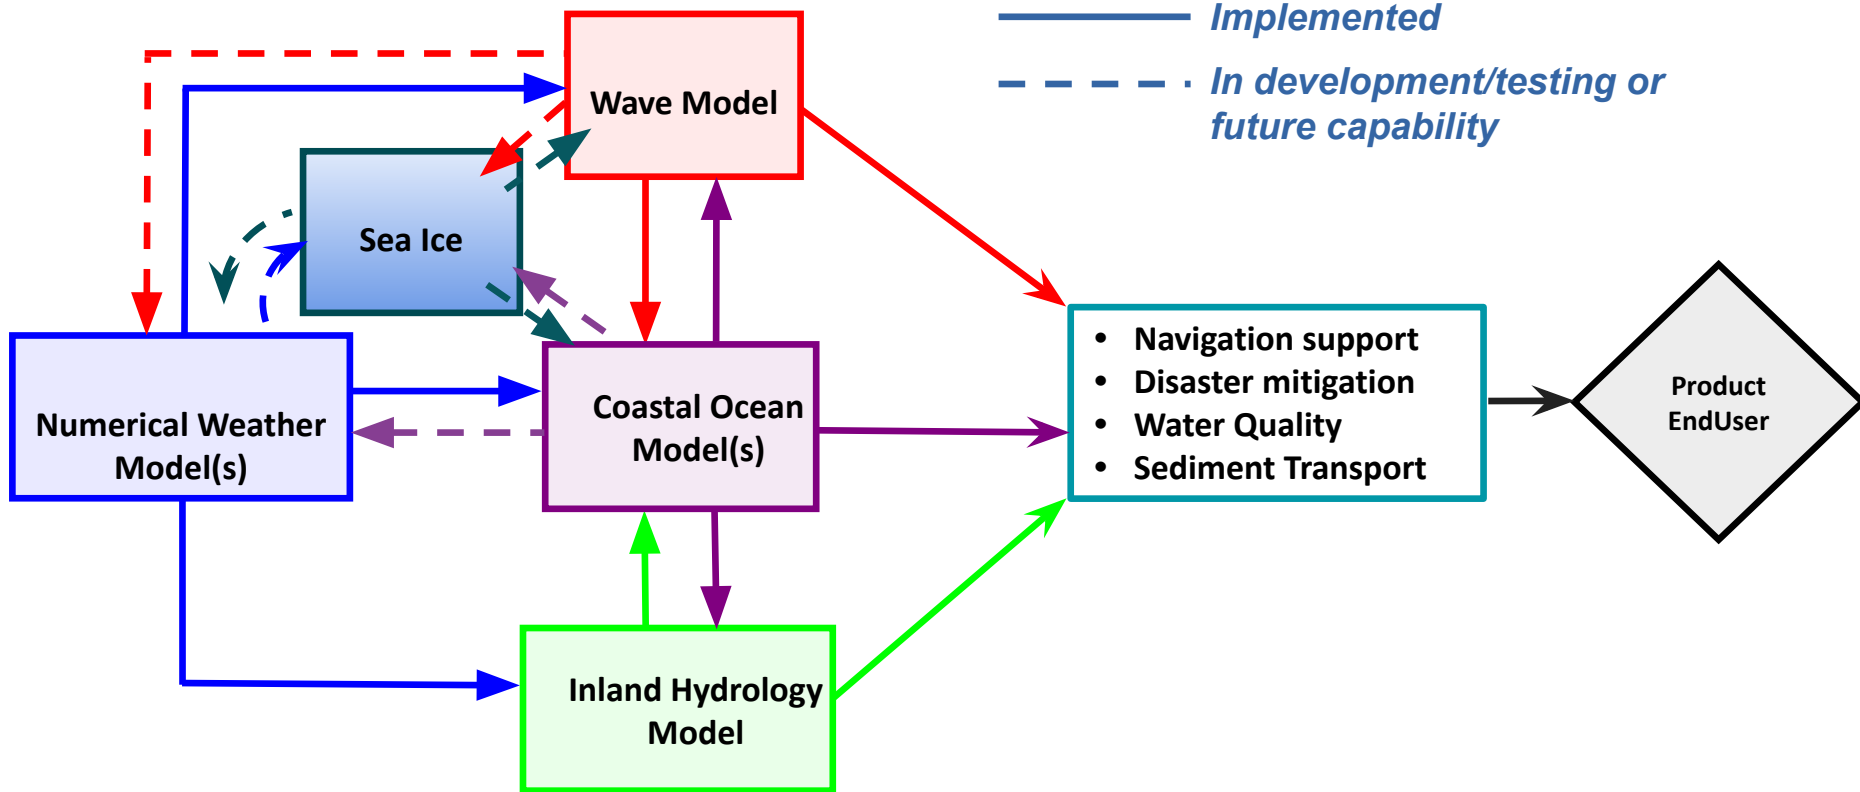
Implemented

In development/testing or future capability

Wave Model

Sea Ice

Numerical Weather Model(s)

Coastal Ocean Model(s)

Inland Hydrology Model

- Navigation support
- Disaster mitigation
- Water Quality
- Sediment Transport

Product EndUser